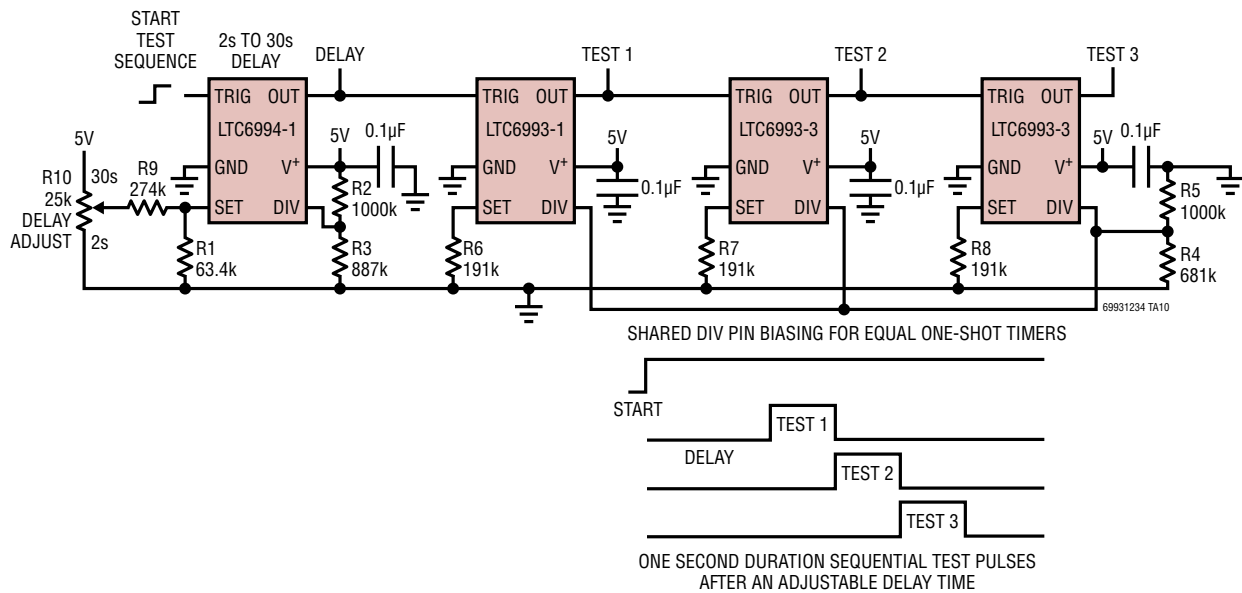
START TEST SEQUENCE

2s TO 30s DELAY

DELAY

TEST 1

TEST 2

TEST 3

TRIG OUT
LTC6994-1
GND $V^+$
SET DIV

TRIG OUT
LTC6993-1
GND $V^+$
SET DIV

TRIG OUT
LTC6993-3
GND $V^+$
SET DIV

TRIG OUT
LTC6993-3
GND $V^+$
SET DIV

5V
R10 25k
30s
DELAY ADJUST
2s
R9 274k
R1 63.4k
5V
0.1µF
R2 1000k
R3 887k
R6 191k
5V
0.1µF
R7 191k
5V
0.1µF
R8 191k
5V
0.1µF
R5 1000k
R4 681k

69931234 TA10

SHARED DIV PIN BIASING FOR EQUAL ONE-SHOT TIMERS

START
TEST 1
DELAY
TEST 2
TEST 3

ONE SECOND DURATION SEQUENTIAL TEST PULSES AFTER AN ADJUSTABLE DELAY TIME